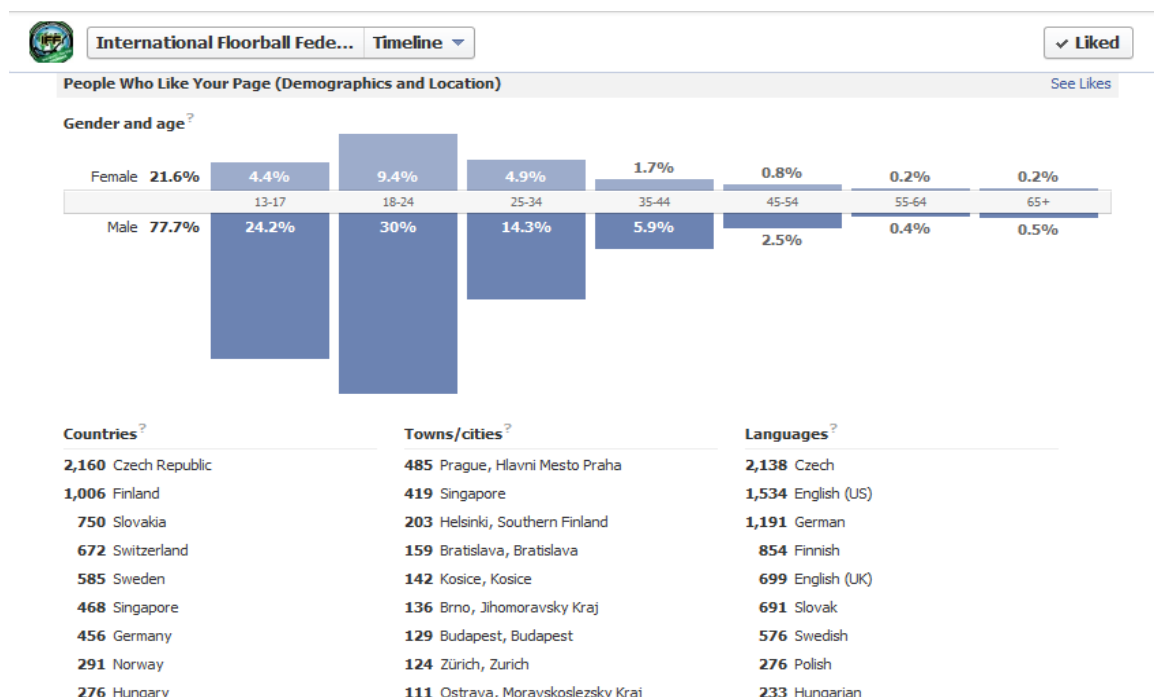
International Floorball Fede... Timeline

✓ Liked

People Who Like Your Page (Demographics and Location)

See Likes

Gender and age?

Female 21.6%
4.4% 9.4% 4.9% 1.7% 0.8% 0.2% 0.2%

13-17 18-24 25-34 35-44 45-54 55-64 65+

Male 77.7%
24.2% 30% 14.3% 5.9% 2.5% 0.4% 0.5%

Countries?

2,160 Czech Republic
1,006 Finland
750 Slovakia
672 Switzerland
585 Sweden
468 Singapore
456 Germany
291 Norway
276 Hungary

Towns/cities?

485 Prague, Hlavni Mesto Praha
419 Singapore
203 Helsinki, Southern Finland
159 Bratislava, Bratislava
142 Kosice, Kosice
136 Brno, Jihomoravsky Kraj
129 Budapest, Budapest
124 Zürich, Zurich
111 Ostrava, Moravskoslezsky Kraj

Languages?

2,138 Czech
1,534 English (US)
1,191 German
854 Finnish
699 English (UK)
691 Slovak
576 Swedish
276 Polish
233 Hungarian